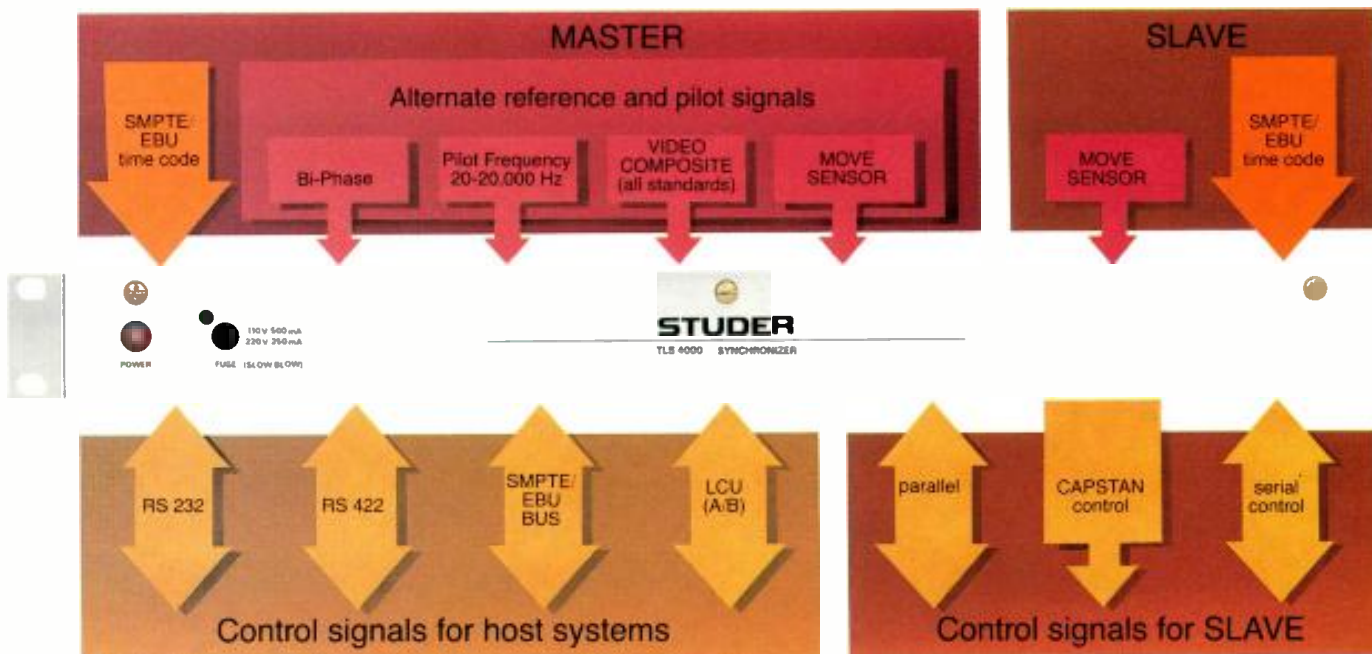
MASTER

SMPTE/ EBU time code

Alternate reference and pilot signals

Bi-Phase

Pilot Frequency 20-20.000 Hz

VIDEO COMPOSITE (all standards)

MOVE SENSOR

SLAVE

MOVE SENSOR

SMPTE/ EBU time code

POWER

110 V 500 mA
220 V 250 mA

FUSE (SLOW BLOW)

STUDER

TLS 4000 SYNCHRONIZER

RS 232

RS 422

SMPTE/ EBU BUS

LCU (A/B)

Control signals for host systems

parallel

CAPSTAN control

serial control

Control signals for SLAVE